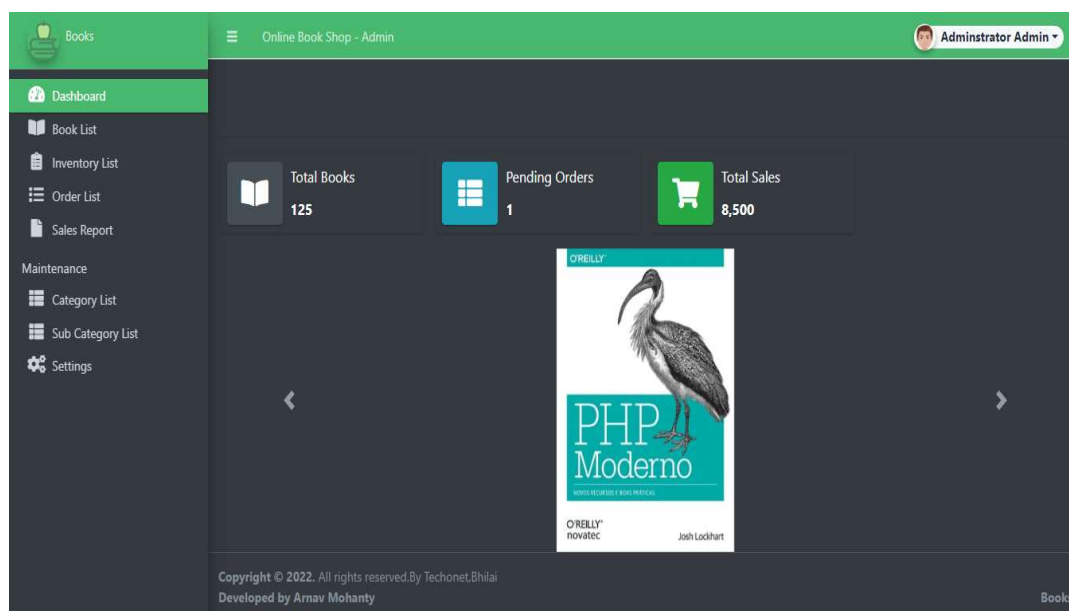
Books

Online Book Shop - Admin

Adminstrator Admin

Dashboard
Book List
Inventory List
Order List
Sales Report
Maintenance
Category List
Sub Category List
Settings

Total Books
125

Pending Orders
1

Total Sales
8,500

O'REILLY
PHP Moderno
NOVOS RECURSOS E BOAS PRÁTICAS
O'REILLY novatec
Josh Lockhart

Copyright © 2022. All rights reserved.By Techonet,Bhilai
Developed by Arnav Mohanty

Book